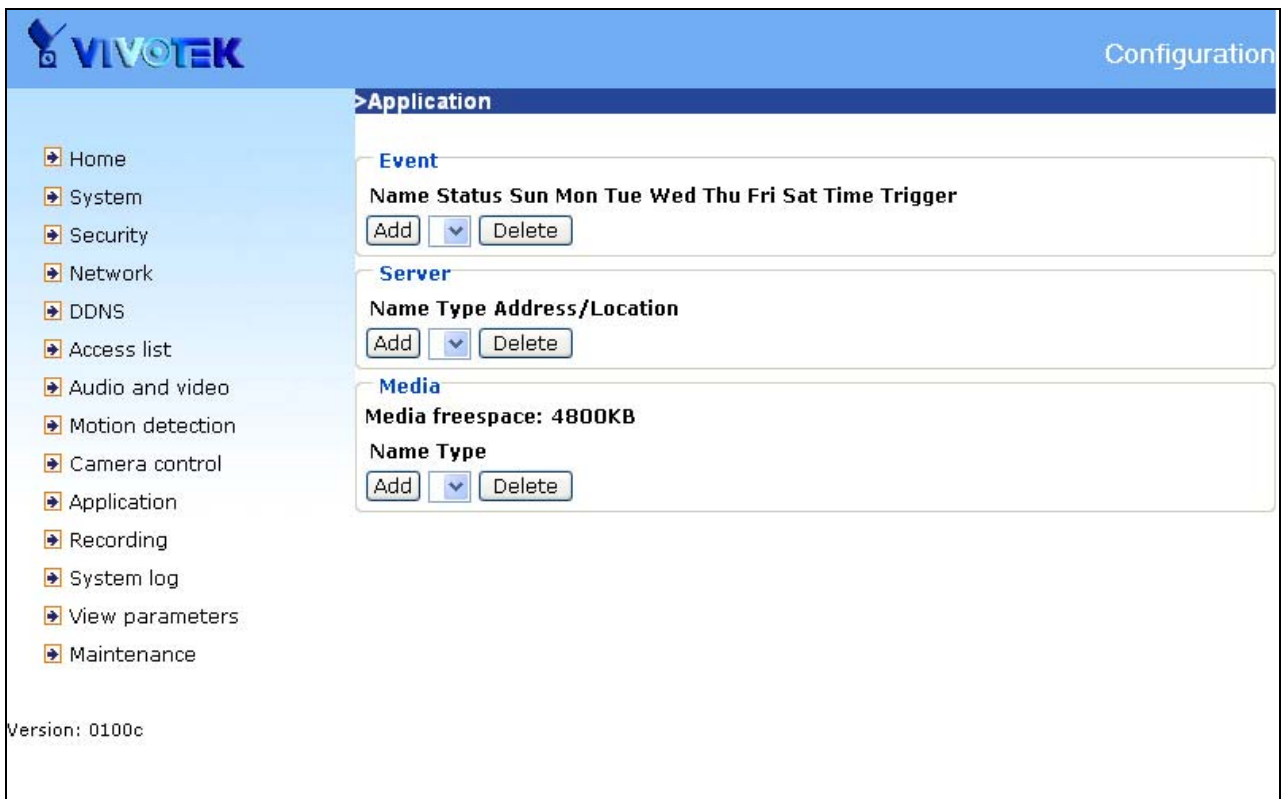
VIVOTEK

Configuration

Home
System
Security
Network
DDNS
Access list
Audio and video
Motion detection
Camera control
Application
Recording
System log
View parameters
Maintenance

Version: 0100c

>Application

Event
Name Status Sun Mon Tue Wed Thu Fri Sat Time Trigger
Add Delete

Server
Name Type Address/Location
Add Delete

Media
Media freespace: 4800KB
Name Type
Add Delete